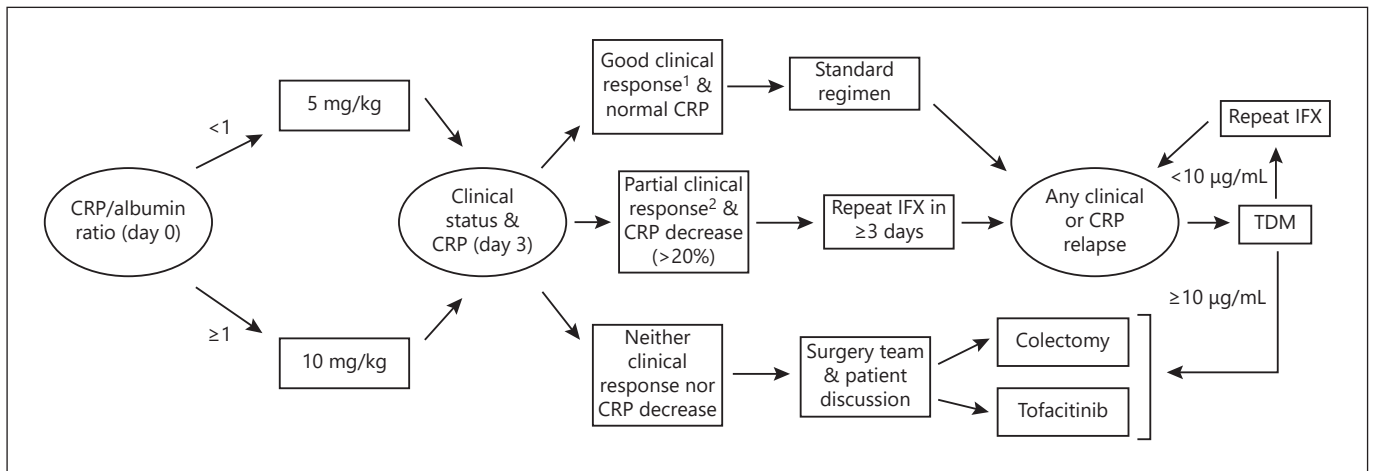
CRP/albumin ratio (day 0)

<1

5 mg/kg

≥1

10 mg/kg

Clinical status & CRP (day 3)

Good clinical response$^1$ & normal CRP

Standard regimen

Partial clinical response$^2$ & CRP decrease (>20%)

Repeat IFX in ≥3 days

Neither clinical response nor CRP decrease

Surgery team & patient discussion

Colectomy

Tofacitinib

Any clinical or CRP relapse

TDM

<10 µg/mL

Repeat IFX

≥10 µg/mL